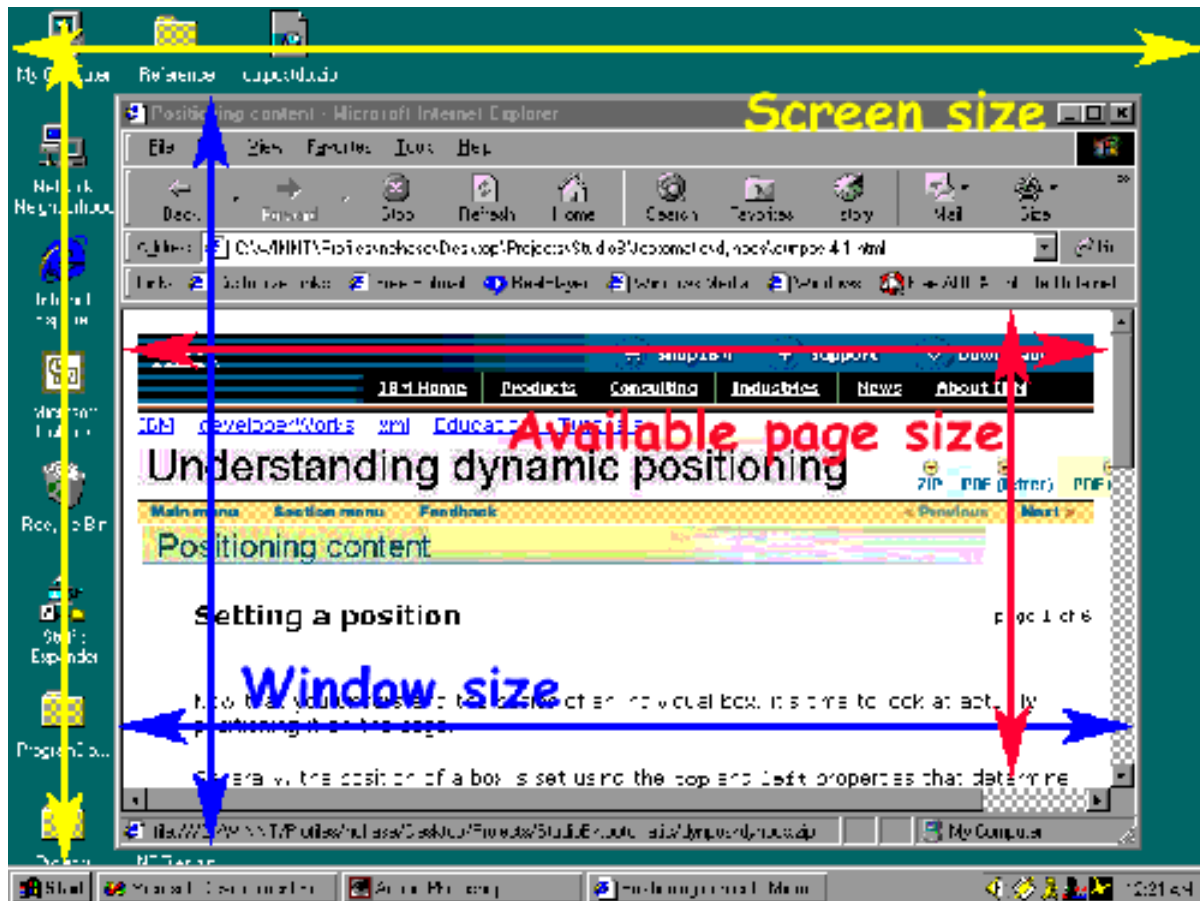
My Computer
Reference
Network Neighborhood
Internet Explorer
Recycle Bin
Positioning content - Microsoft Internet Explorer
Screen size
File
View
Favorites
Tools
Help
Back
Forward
Stop
Refresh
Home
Search
Favorites
Mail
Size
Address
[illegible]
Go
Links
Windows Media
Windows
IBM Home
Products
Consulting
Industries
News
About IBM
IBM
developerWorks
xml
Education
Tutorials
Available page size
Understanding dynamic positioning
ZIP
PDF (letter)
PDF
Main menu
Section menu
Feedback
« Previous
Next »
Positioning content
Setting a position
page 1 of 6
Window size
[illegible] it's time to look at actually positioning it on the page.
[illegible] the position of a box is set using the top and left properties that determine
My Computer
Start
12:21 PM